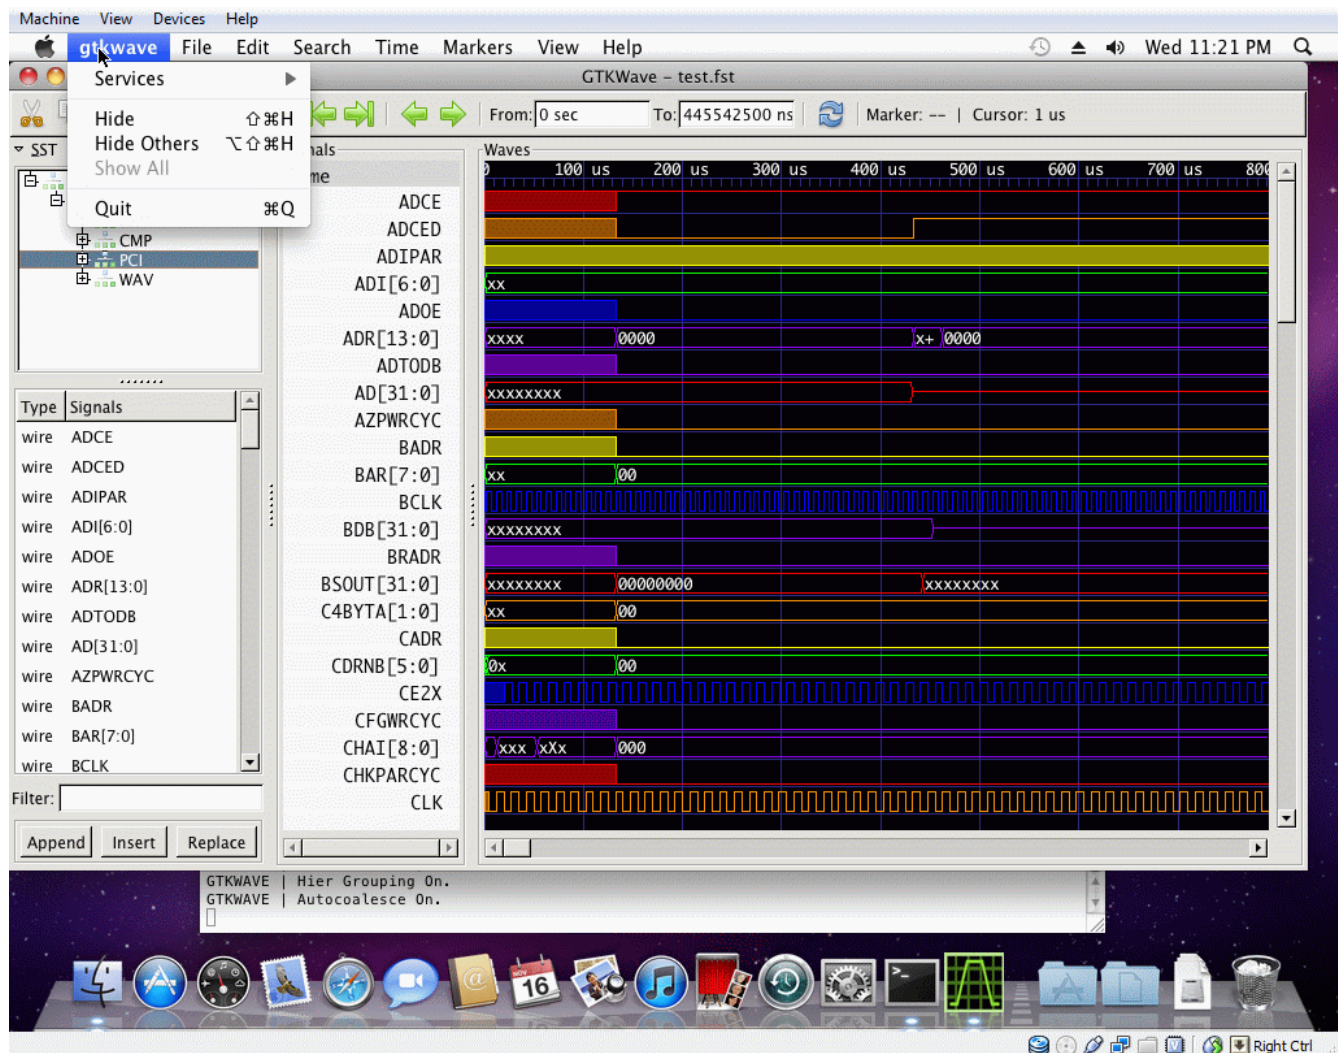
Machine View Devices Help

gtkwave File Edit Search Time Markers View Help

Wed 11:21 PM

GTKWave – test.fst

Services

Hide ⇧⌘H
Hide Others ⌥⇧⌘H
Show All

Quit ⌘Q

From: 0 sec To: 445542500 ns Marker: -- | Cursor: 1 us

SST

CMP
PCI
WAV

| Type | Signals |
|---|---|
| wire | ADCE |
| wire | ADCED |
| wire | ADIPAR |
| wire | ADI[6:0] |
| wire | ADOE |
| wire | ADR[13:0] |
| wire | ADTODB |
| wire | AD[31:0] |
| wire | AZPWRCYC |
| wire | BADR |
| wire | BAR[7:0] |
| wire | BCLK |

Filter:

Append Insert Replace

nals
me

ADCE
ADCED
ADIPAR
ADI[6:0]
ADOE
ADR[13:0]
ADTODB
AD[31:0]
AZPWRCYC
BADR
BAR[7:0]
BCLK
BDB[31:0]
BRADR
BSOUT[31:0]
C4BYTA[1:0]
CADR
CDRNB[5:0]
CE2X
CFGWRCYC
CHAI[8:0]
CHKPARCYC
CLK

Waves
0 100 us 200 us 300 us 400 us 500 us 600 us 700 us 800

xx
xxxx 0000 x+ 0000
xxxxxxxx
xx 00
xxxxxxxx
xxxxxxxx 00000000 xxxxxxxx
xx 00
0x 00
xxx xXx 000

GTKWAVE | Hier Grouping On.
GTKWAVE | Autocoalesce On.

16

Right Ctrl